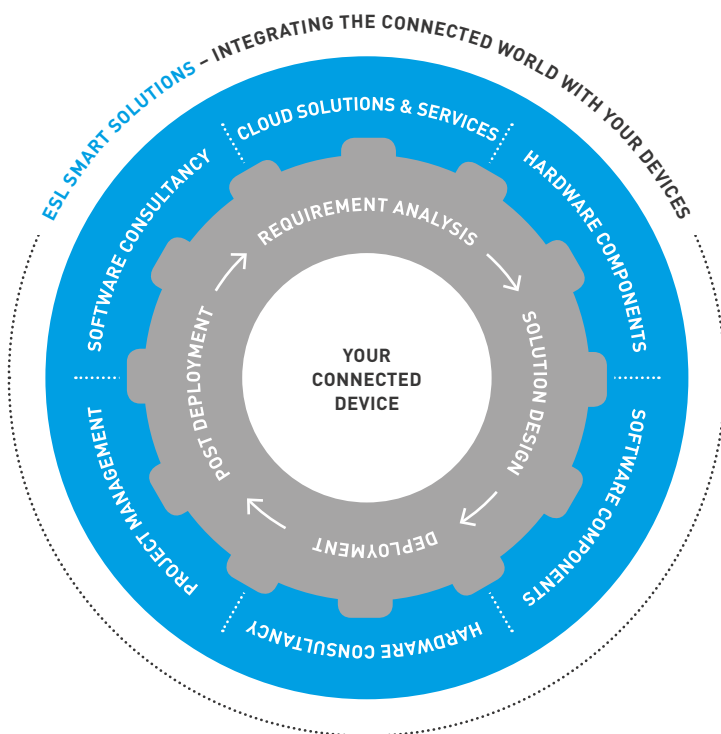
ESL SMART SOLUTIONS – INTEGRATING THE CONNECTED WORLD WITH YOUR DEVICES

CLOUD SOLUTIONS & SERVICES

HARDWARE COMPONENTS

SOFTWARE COMPONENTS

HARDWARE CONSULTANCY

PROJECT MANAGEMENT

SOFTWARE CONSULTANCY

REQUIREMENT ANALYSIS

SOLUTION DESIGN

DEPLOYMENT

POST DEPLOYMENT

YOUR CONNECTED DEVICE